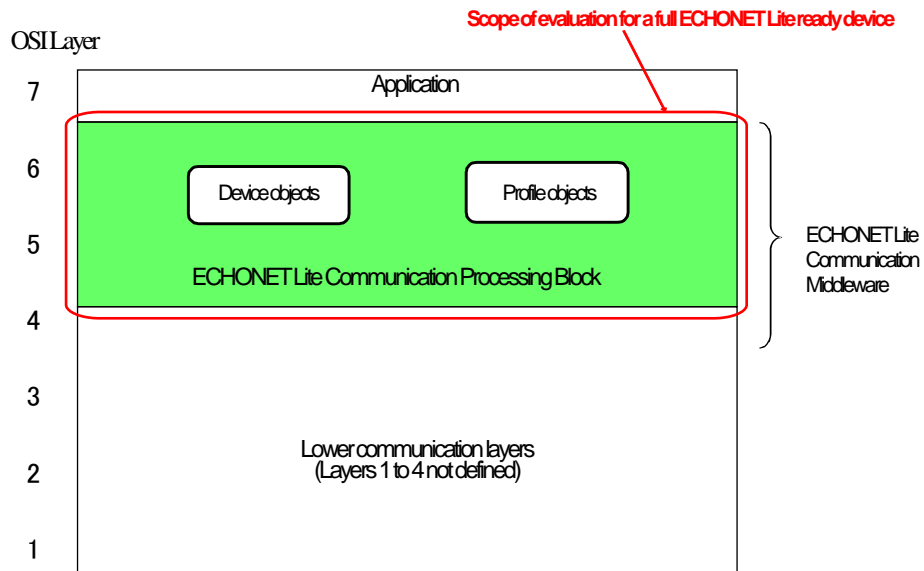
Scope of evaluation for a full ECHONET Lite ready device

OSI Layer

7

Application

6

Device objects

Profile objects

5

ECHONET Lite Communication Processing Block

ECHONET Lite Communication Middleware

4

3

Lower communication layers
(Layers 1 to 4 not defined)

2

1